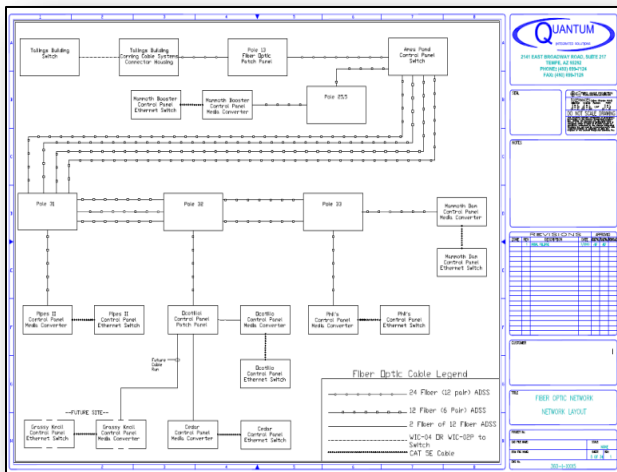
Tollings Building Switch

Tollings Building Corning Cable Systems Connector Housing

Pole 13 Fiber Optic Patch Panel

Anvil Pond Control Panel Switch

Mammoth Booster Control Panel Ethernet Switch

Mammoth Booster Control Panel Media Converter

Pole 25.5

Pole 31

Pole 32

Pole 33

Mammoth Bus Control Panel Media Converter

Mammoth Bus Control Panel Ethernet Switch

Pipes II Control Panel Media Converter

Pipes II Control Panel Ethernet Switch

Obsitlio Control Panel Patch Panel

Obsitlio Control Panel Media Converter

Obsitlio Control Panel Ethernet Switch

Phil's Control Panel Media Converter

Phil's Control Panel Ethernet Switch

Future Cable Run

---FUTURE SITE---

Grassy Knoll Control Panel Ethernet Switch

Grassy Knoll Control Panel Media Converter

Cedar Control Panel Media Converter

Cedar Control Panel Ethernet Switch

Fiber Optic Cable Legend

24 Fiber (12 pair) ADSS

12 Fiber (6 Pair) ADSS

2 Fiber of 12 Fiber ADSS

WIC-04 OR WIC-02P to Switch

CAT 5E Cable

QUANTUM

2141 EAST BROADWAY ROAD, SUITE 217
TEMPE, AZ 85282
PHONE (480) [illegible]
FAX (480) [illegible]

DO NOT SCALE DRAWING

NOTES

REVISIONS

APPROVED

DESCRIPTION

DATE

FINAL RELEASE

CUSTOMER

TITLE

FIBER OPTIC NETWORK

NETWORK LAYOUT

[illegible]